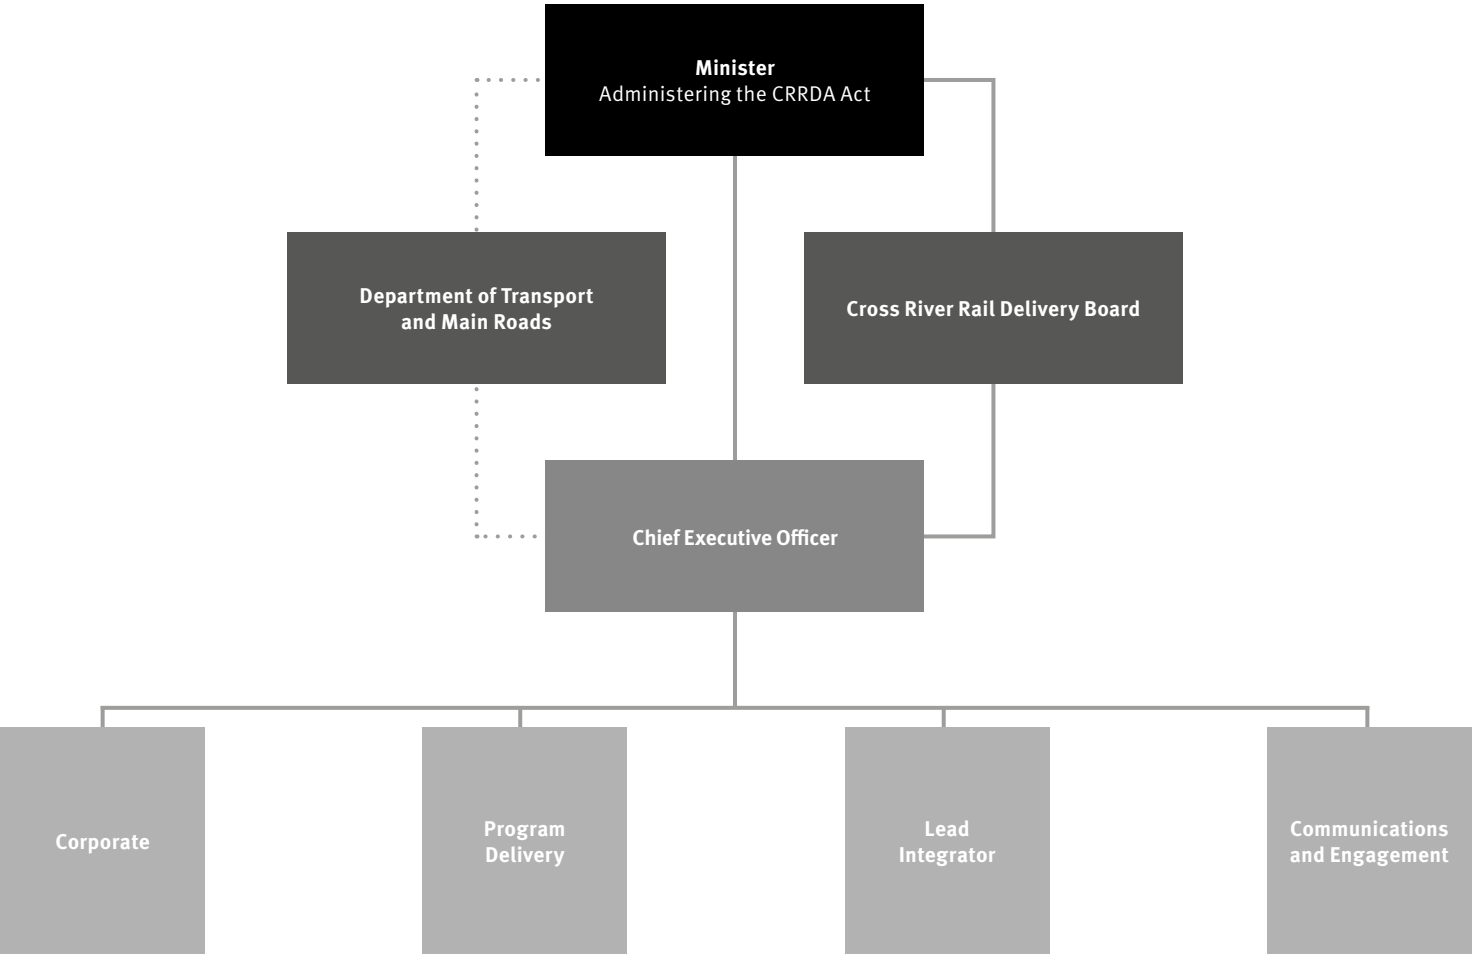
Minister
Administering the CRRDA Act

Department of Transport and Main Roads

Cross River Rail Delivery Board

Chief Executive Officer

Corporate

Program Delivery

Lead Integrator

Communications and Engagement